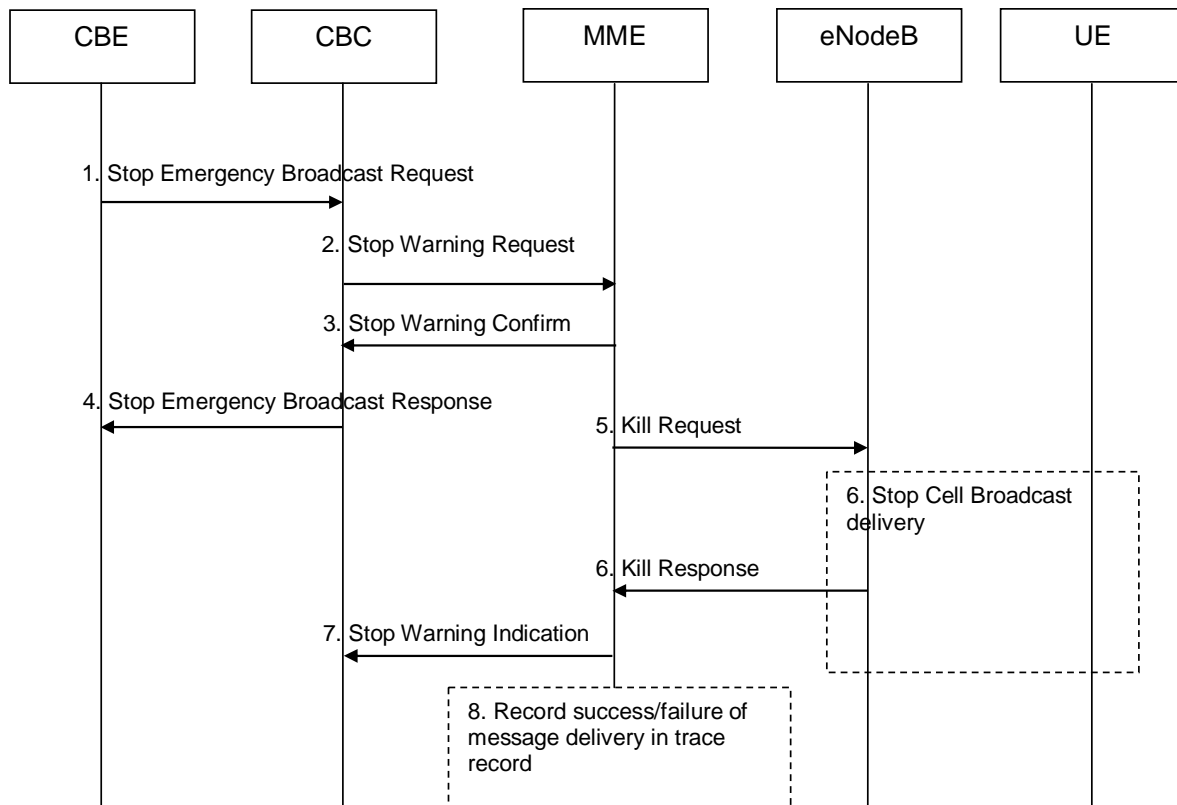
CBE

CBC

MME

eNodeB

UE

1. Stop Emergency Broadcast Request

2. Stop Warning Request

3. Stop Warning Confirm

4. Stop Emergency Broadcast Response

5. Kill Request

6. Stop Cell Broadcast delivery

6. Kill Response

7. Stop Warning Indication

8. Record success/failure of message delivery in trace record